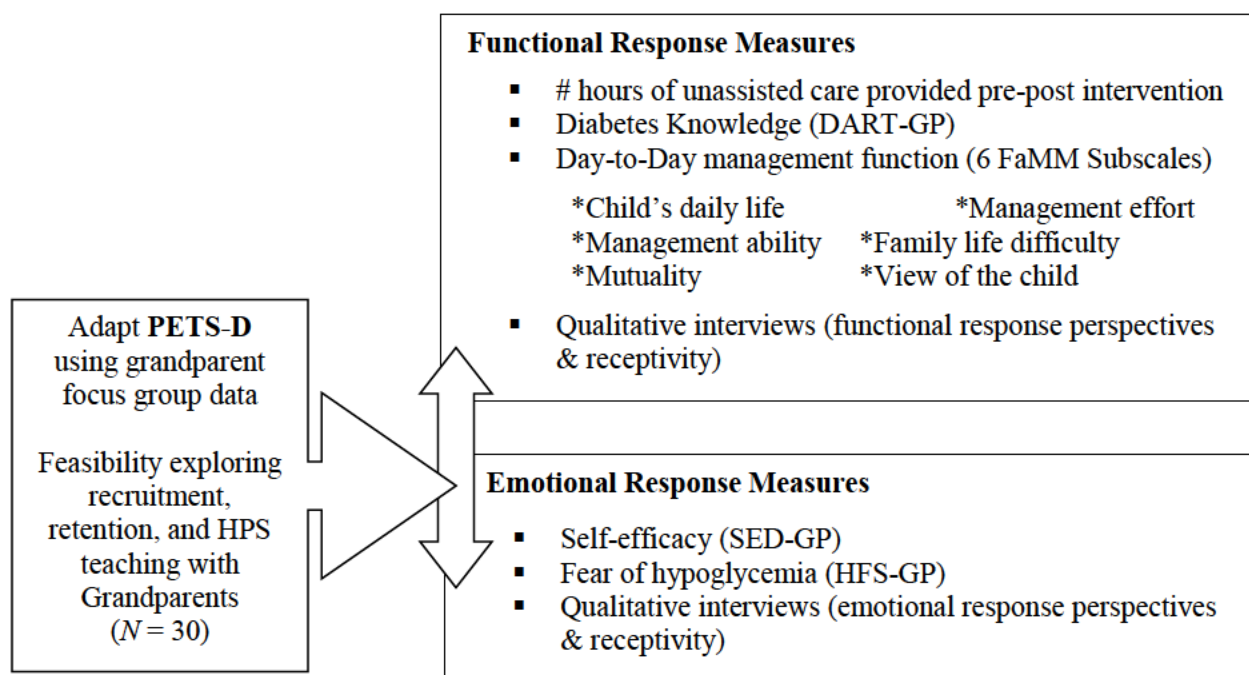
Functional Response Measures

▪ # hours of unassisted care provided pre-post intervention
▪ Diabetes Knowledge (DART-GP)
▪ Day-to-Day management function (6 FaMM Subscales)

*Child's daily life *Management effort
*Management ability *Family life difficulty
*Mutuality *View of the child

▪ Qualitative interviews (functional response perspectives & receptivity)

Adapt PETS-D using grandparent focus group data

Feasibility exploring recruitment, retention, and HPS teaching with Grandparents ($N = 30$)

Emotional Response Measures

▪ Self-efficacy (SED-GP)
▪ Fear of hypoglycemia (HFS-GP)
▪ Qualitative interviews (emotional response perspectives & receptivity)